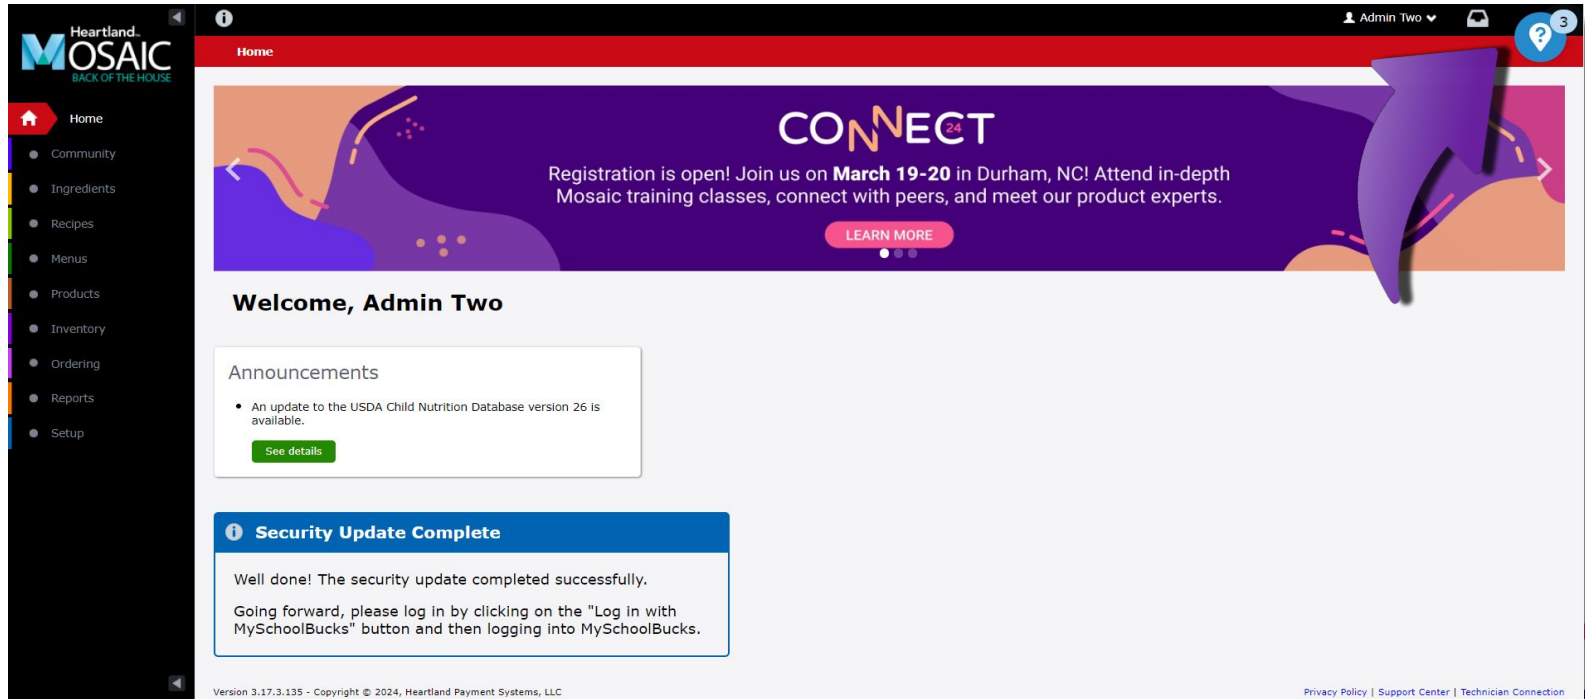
Heartland
MOSAIC
BACK OF THE HOUSE

Home
Community
Ingredients
Recipes
Menus
Products
Inventory
Ordering
Reports
Setup

Admin Two
3

Home

CONNECT 24
Registration is open! Join us on **March 19-20** in Durham, NC! Attend in-depth Mosaic training classes, connect with peers, and meet our product experts.
LEARN MORE

Welcome, Admin Two

Announcements
• An update to the USDA Child Nutrition Database version 26 is available.
See details

Security Update Complete
Well done! The security update completed successfully.

Going forward, please log in by clicking on the "Log in with MySchoolBucks" button and then logging into MySchoolBucks.

Version 3.17.3.135 - Copyright © 2024, Heartland Payment Systems, LLC

Privacy Policy | Support Center | Technician Connection